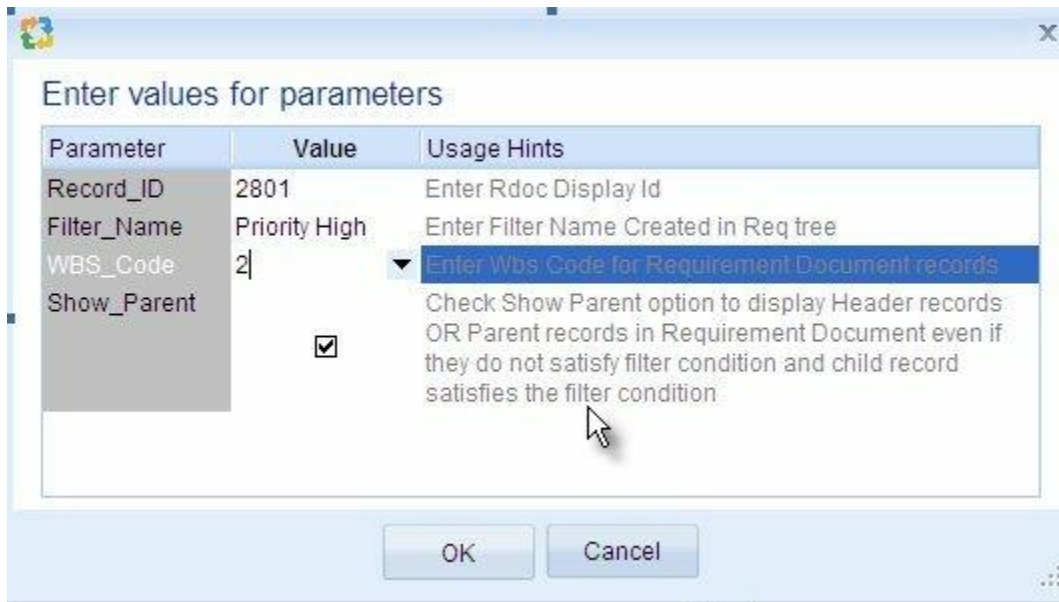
x

Enter values for parameters

| Parameter | Value | Usage Hints |
|---|---|---|
| Record_ID | 2801 | Enter Rdoc Display Id |
| Filter_Name | Priority High | Enter Filter Name Created in Req tree |
| WBS_Code | 2 | Enter Wbs Code for Requirement Document records |
| Show_Parent | ☑ | Check Show Parent option to display Header records OR Parent records in Requirement Document even if they do not satisfy filter condition and child record satisfies the filter condition |

OK Cancel